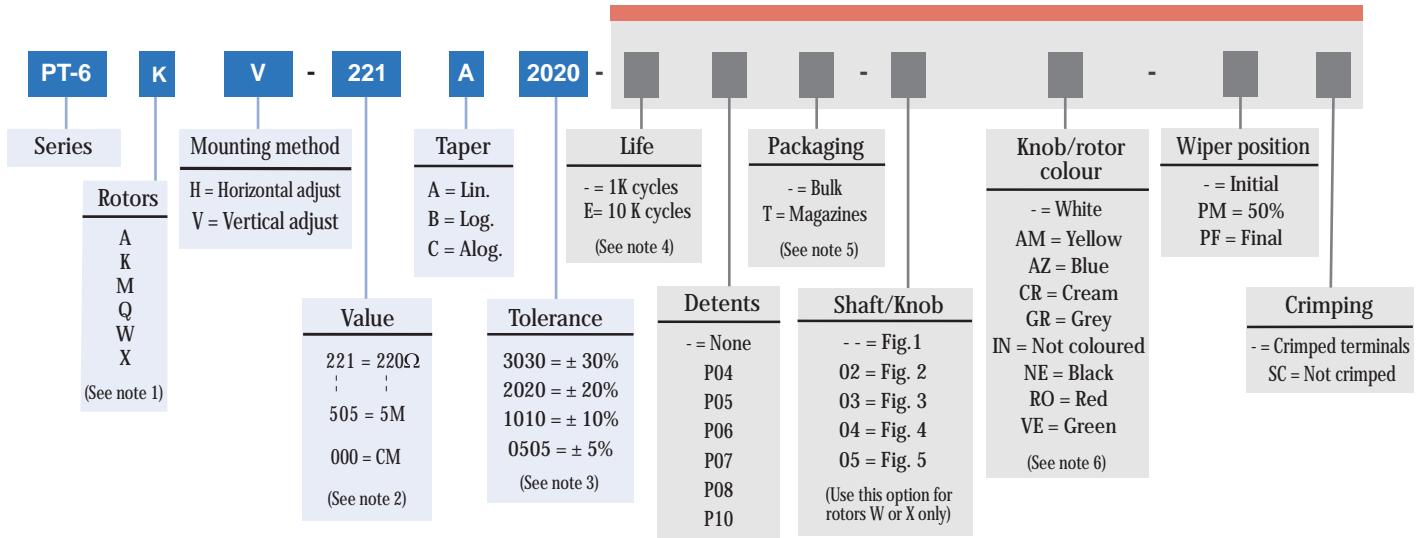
PT-6 K V - 221 A 2020 - - -

Series

Rotors
A
K
M
Q
W
X
(See note 1)

Mounting method
H = Horizontal adjust
V = Vertical adjust

Value
221 = 220Ω
505 = 5M
000 = CM
(See note 2)

Taper
A = Lin.
B = Log.
C = Alog.

Tolerance
3030 = ± 30%
2020 = ± 20%
1010 = ± 10%
0505 = ± 5%
(See note 3)

Life
- = 1K cycles
E= 10 K cycles
(See note 4)

Detents
- = None
P04
P05
P06
P07
P08
P10

Packaging
- = Bulk
T = Magazines
(See note 5)

Shaft/Knob
- - = Fig.1
02 = Fig. 2
03 = Fig. 3
04 = Fig. 4
05 = Fig. 5
(Use this option for rotors W or X only)

Knob/rotor colour
- = White
AM = Yellow
AZ = Blue
CR = Cream
GR = Grey
IN = Not coloured
NE = Black
RO = Red
VE = Green
(See note 6)

Wiper position
- = Initial
PM = 50%
PF = Final

Crimping
- = Crimped terminals
SC = Not crimped